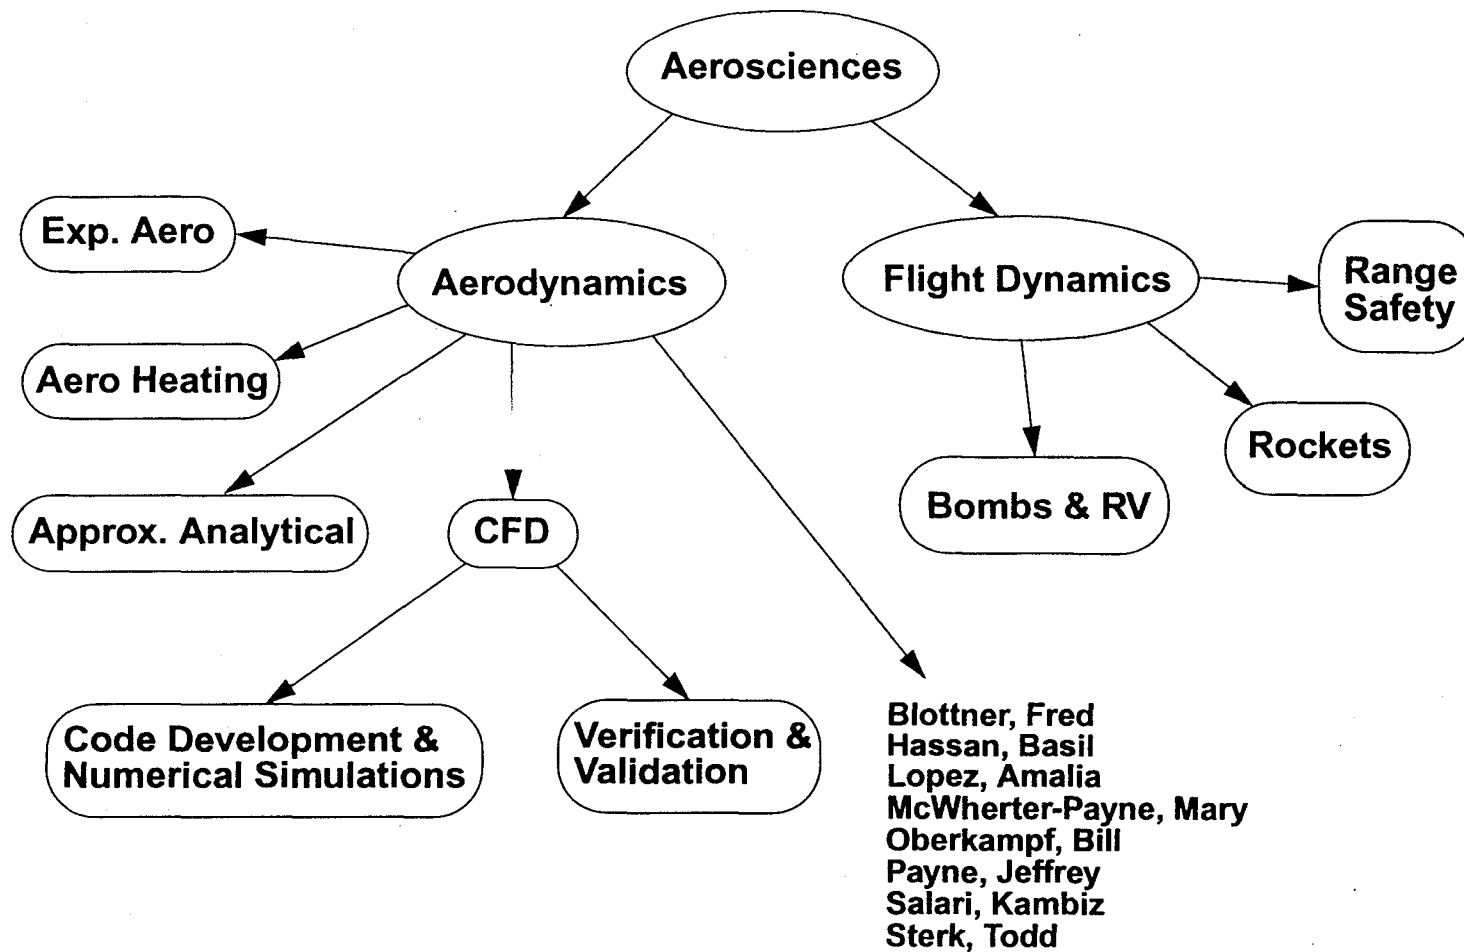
Aerosciences

Exp. Aero

Aerodynamics

Flight Dynamics

Range Safety

Aero Heating

Rockets

Approx. Analytical

CFD

Bombs & RV

Code Development & Numerical Simulations

Verification & Validation

Blottner, Fred
Hassan, Basil
Lopez, Amalia
McWherter-Payne, Mary
Oberkampf, Bill
Payne, Jeffrey
Salari, Kambiz
Sterk, Todd